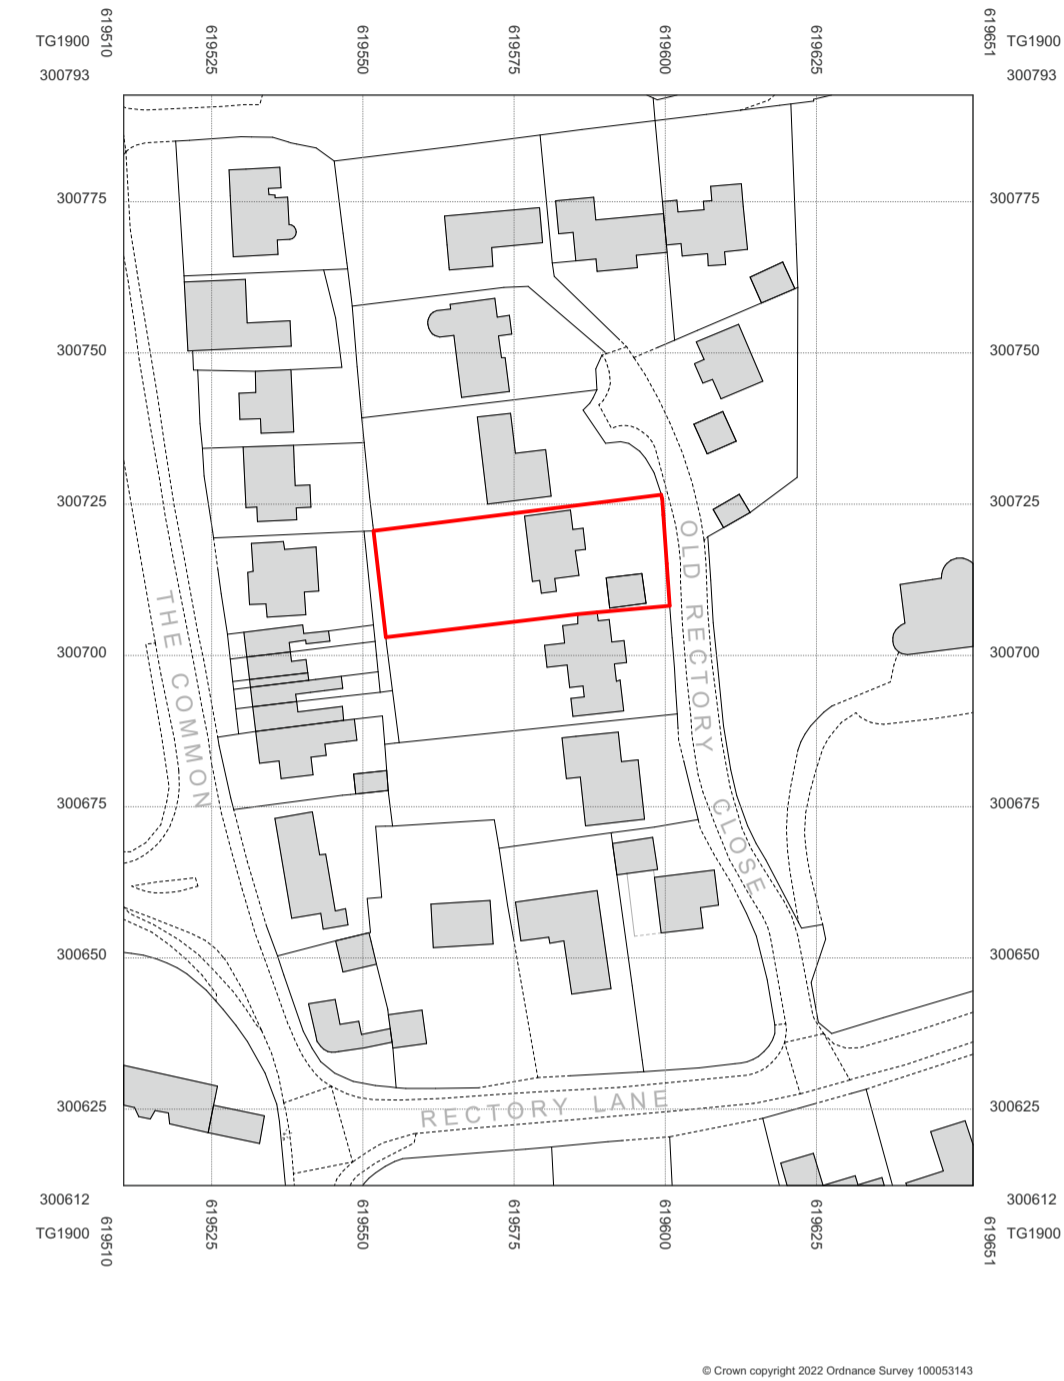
TG1900 619510
300793
619525
619550
619575
619600
619625
619651 TG1900
300793

300775
300750
300725
300700
300675
300650
300625

300775
300750
300725
300700
300675
300650
300625

THE COMMON
OLD RECTORY CLOSE
RECTORY LANE

300612
TG1900 619510
619525
619550
619575
619600
619625
300612
619651 TG1900

© Crown copyright 2022 Ordnance Survey 100053143